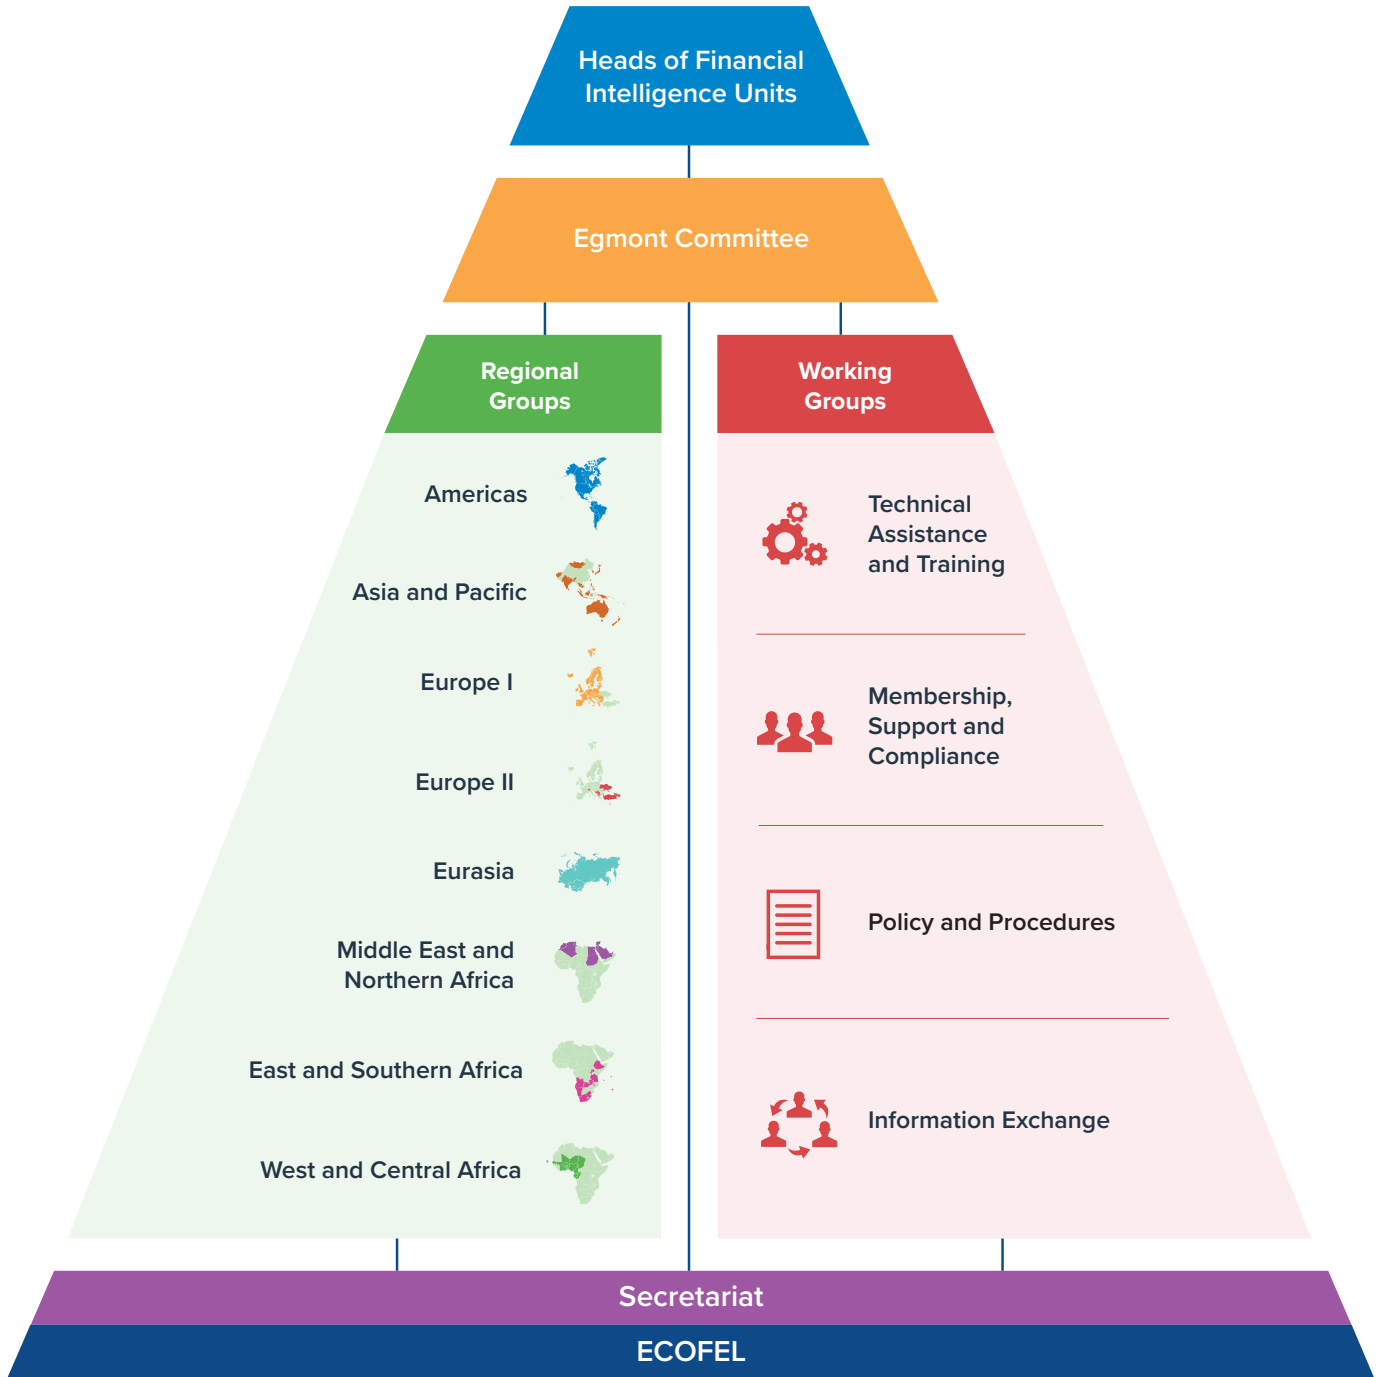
Heads of Financial Intelligence Units

Egmont Committee

Regional Groups

Americas

Asia and Pacific

Europe I

Europe II

Eurasia

Middle East and Northern Africa

East and Southern Africa

West and Central Africa

Working Groups

Technical Assistance and Training

Membership, Support and Compliance

Policy and Procedures

Information Exchange

Secretariat

ECOFEL